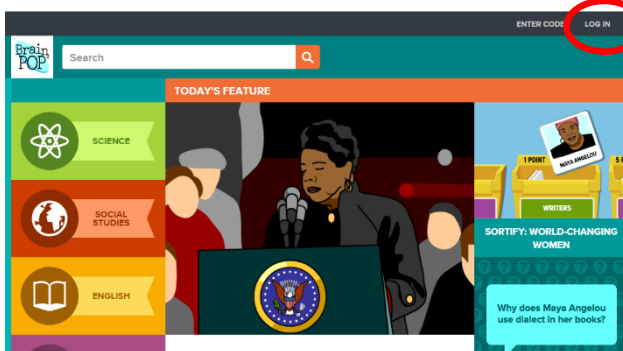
ENTER CODE LOG IN

Brain POP

Search

TODAY'S FEATURE

SCIENCE

SOCIAL STUDIES

ENGLISH

MAYA ANGELOU

1 POINT

5 P

WRITERS

SORTIFY: WORLD-CHANGING WOMEN

Why does Maya Angelou use dialect in her books?